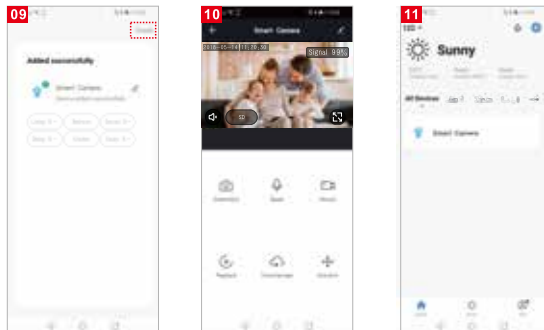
09

Done

Added successfully

Smart Camera

Device added successfully

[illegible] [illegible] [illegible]

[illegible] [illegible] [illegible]

10

Smart Camera

2018-11-14 11:26:30

Signal 99%

SD

Screenshot

Speak

Record

Playback

Cloud storage

Direction

11

Sunny

All Devices

Smart Camera

Home

Smart

Me